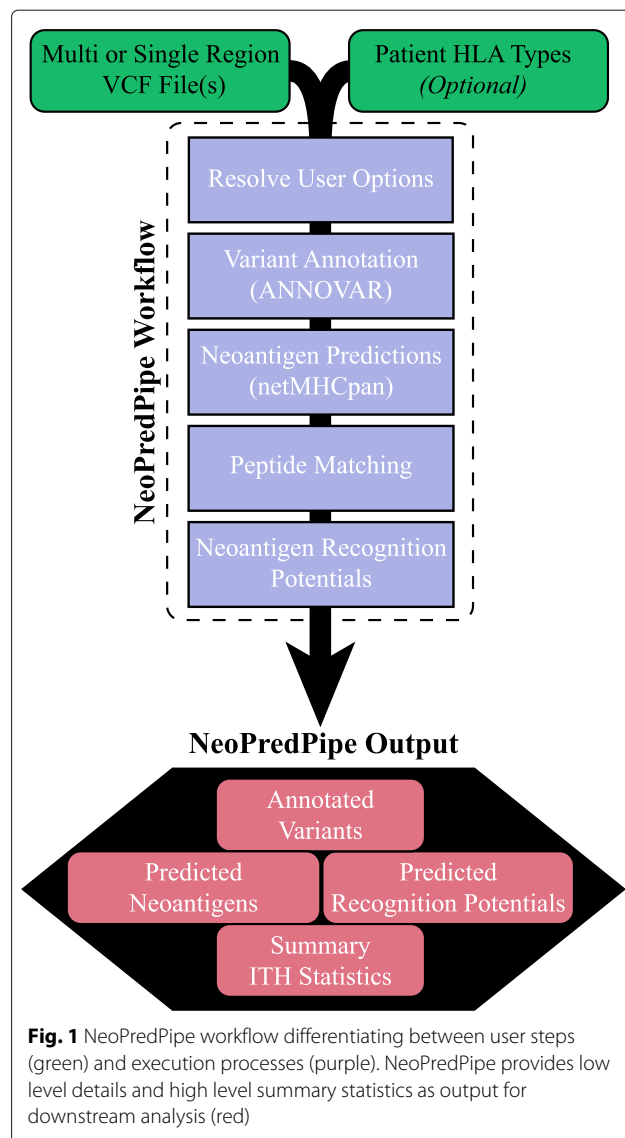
Multi or Single Region VCF File(s)

Patient HLA Types (Optional)

NeoPredPipe Workflow

Resolve User Options

Variant Annotation (ANNOVAR)

Neoantigen Predictions (netMHCpan)

Peptide Matching

Neoantigen Recognition Potentials

NeoPredPipe Output

Annotated Variants

Predicted Neoantigens

Predicted Recognition Potentials

Summary ITH Statistics

Fig. 1 NeoPredPipe workflow differentiating between user steps (green) and execution processes (purple). NeoPredPipe provides low level details and high level summary statistics as output for downstream analysis (red)